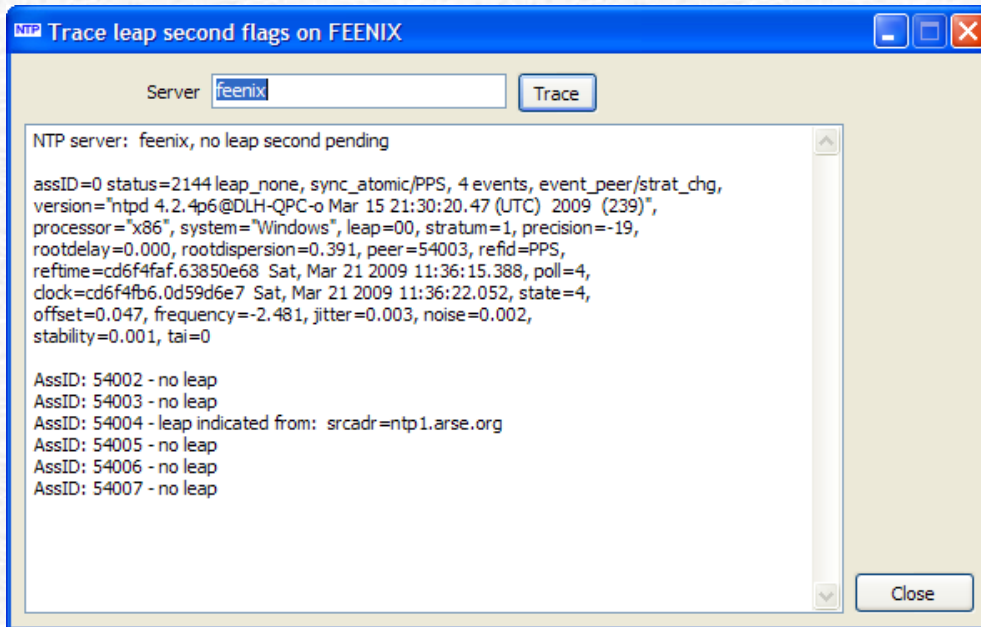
NTP Trace leap second flags on FEENIX

Server feenix Trace

NTP server: feenix, no leap second pending

assID=0 status=2144 leap_none, sync_atomic/PPS, 4 events, event_peer/strat_chg, version="ntpd 4.2.4p6@DLH-QPC-o Mar 15 21:30:20.47 (UTC) 2009 (239)", processor="x86", system="Windows", leap=00, stratum=1, precision=-19, rootdelay=0.000, rootdispersion=0.391, peer=54003, refid=PPS, reftime=cd6f4faf.63850e68 Sat, Mar 21 2009 11:36:15.388, poll=4, clock=cd6f4fb6.0d59d6e7 Sat, Mar 21 2009 11:36:22.052, state=4, offset=0.047, frequency=-2.481, jitter=0.003, noise=0.002, stability=0.001, tai=0

AssID: 54002 - no leap
AssID: 54003 - no leap
AssID: 54004 - leap indicated from: srcadr=ntp1.arse.org
AssID: 54005 - no leap
AssID: 54006 - no leap
AssID: 54007 - no leap

Close